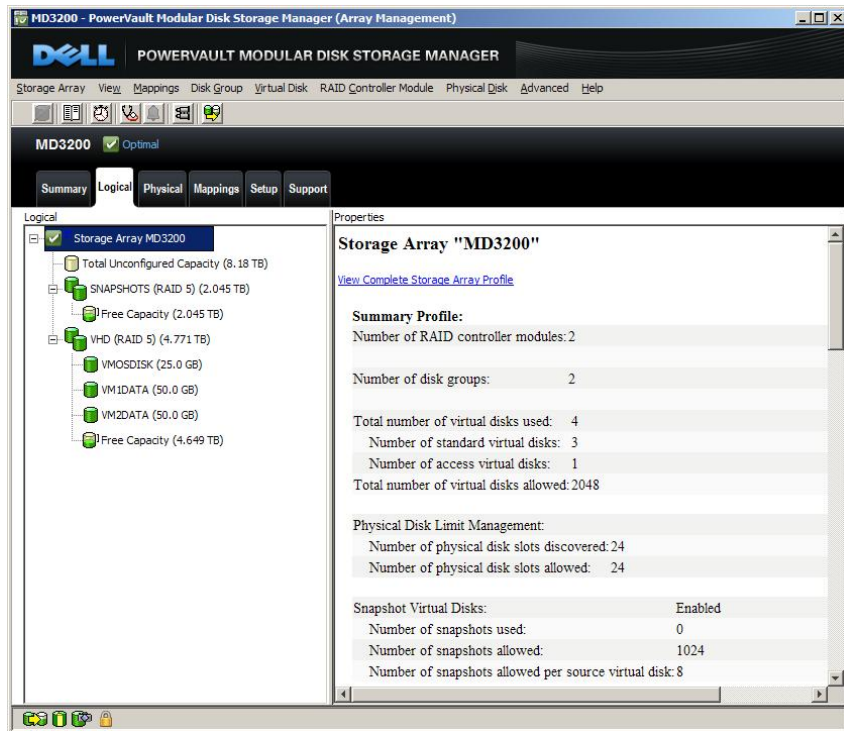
MD3200 - PowerVault Modular Disk Storage Manager (Array Management)

DELL POWERVAULT MODULAR DISK STORAGE MANAGER

Storage Array View Mappings Disk Group Virtual Disk RAID Controller Module Physical Disk Advanced Help

MD3200 Optimal

Summary Logical Physical Mappings Setup Support

Logical

Storage Array MD3200
Total Unconfigured Capacity (8.18 TB)
SNAPSHOTS (RAID 5) (2.045 TB)
Free Capacity (2.045 TB)
VHD (RAID 5) (4.771 TB)
VMOSDISK (25.0 GB)
VM1DATA (50.0 GB)
VM2DATA (50.0 GB)
Free Capacity (4.649 TB)

Properties

Storage Array "MD3200"

View Complete Storage Array Profile

Summary Profile:
Number of RAID controller modules: 2

Number of disk groups: 2

Total number of virtual disks used: 4
Number of standard virtual disks: 3
Number of access virtual disks: 1
Total number of virtual disks allowed: 2048

Physical Disk Limit Management:
Number of physical disk slots discovered: 24
Number of physical disk slots allowed: 24

Snapshot Virtual Disks: Enabled
Number of snapshots used: 0
Number of snapshots allowed: 1024
Number of snapshots allowed per source virtual disk: 8